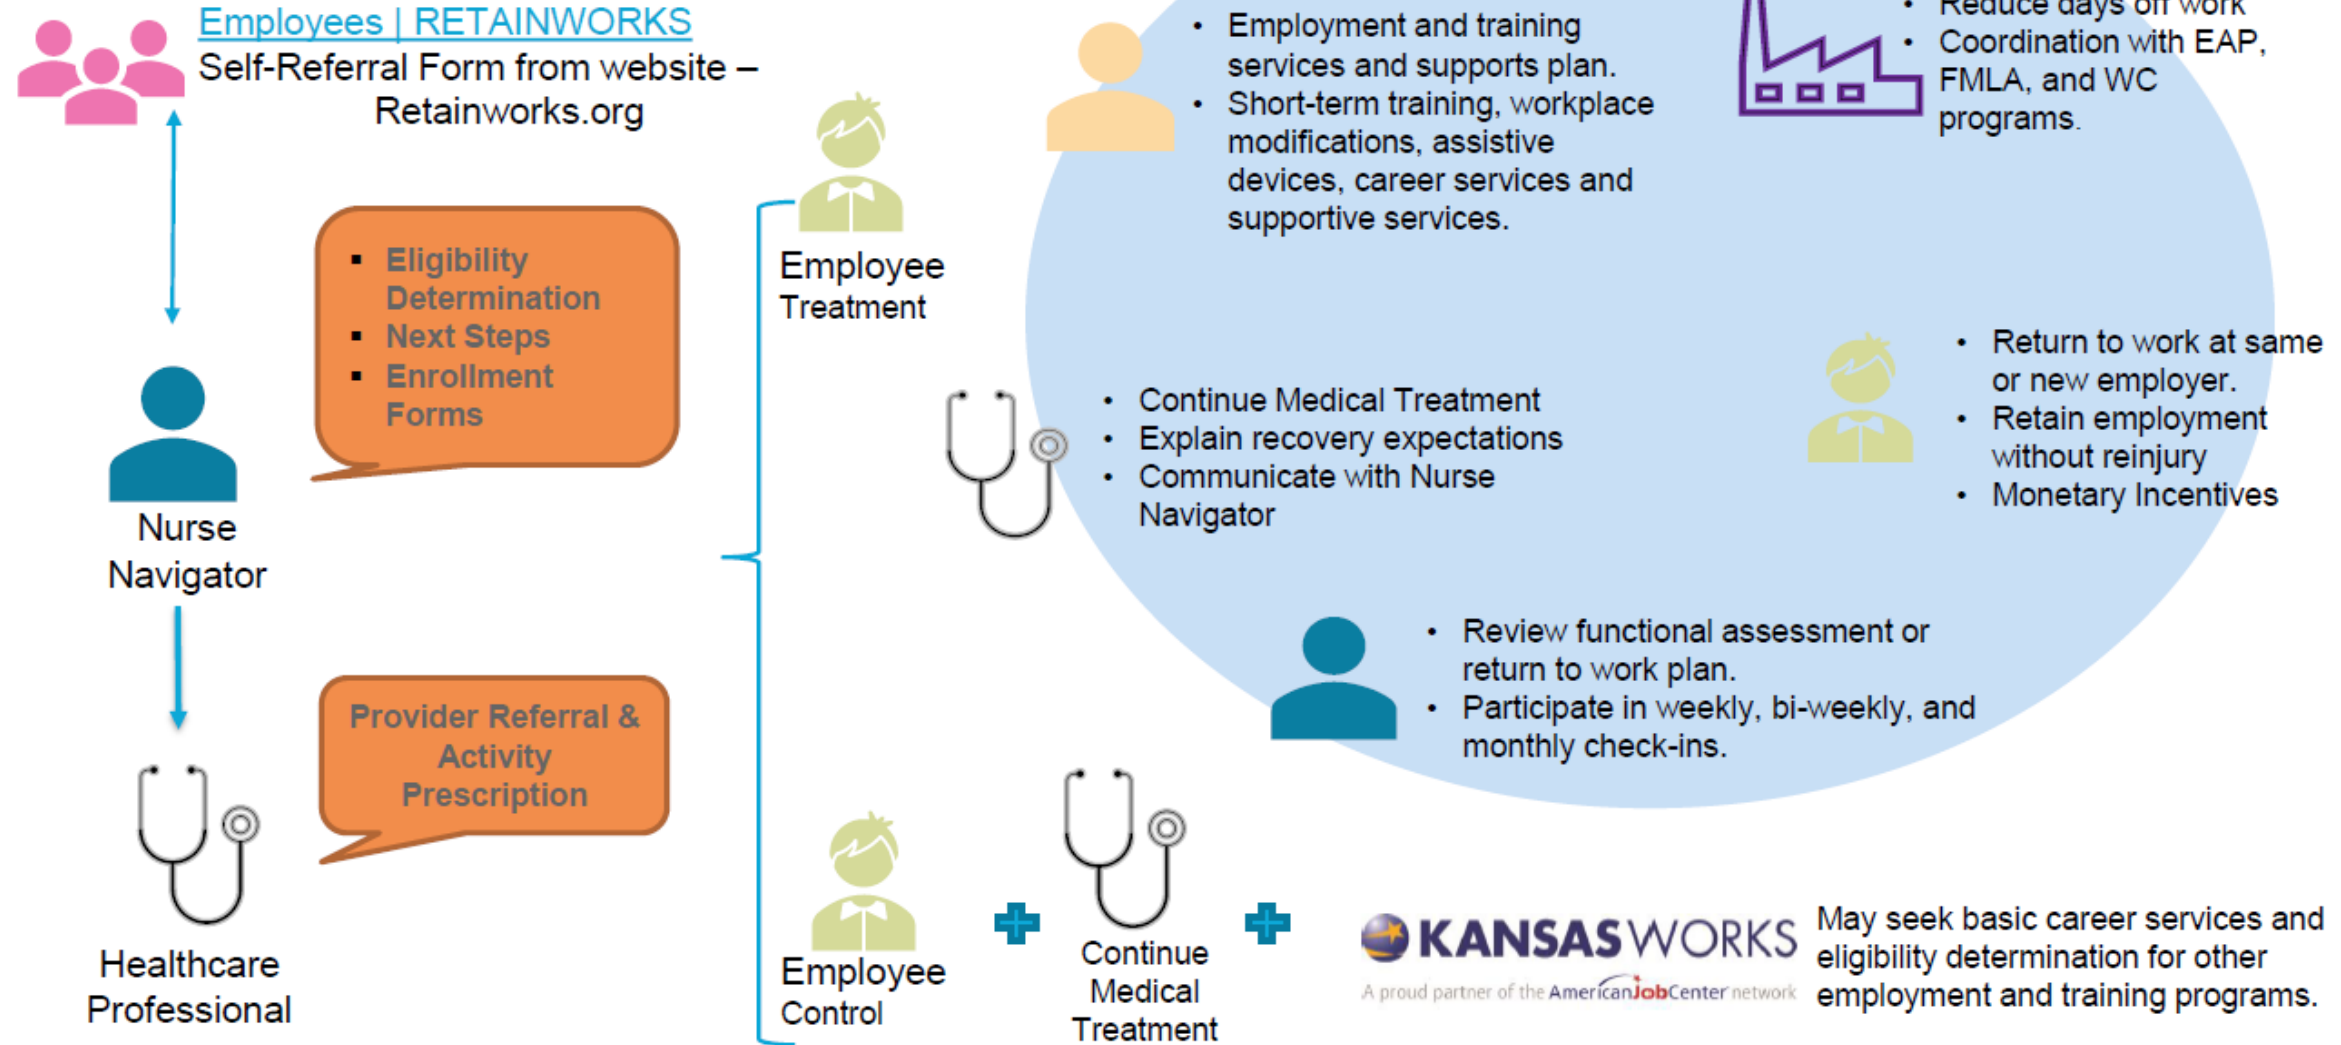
Employees | RETAINWORKS
Self-Referral Form from website – Retainworks.org

- Eligibility Determination
- Next Steps
- Enrollment Forms

Nurse Navigator

Provider Referral & Activity Prescription

Healthcare Professional

Employee Treatment

- Employment and training services and supports plan.
- Short-term training, workplace modifications, assistive devices, career services and supportive services.

- Reduce days off work
- Coordination with EAP, FMLA, and WC programs.

- Continue Medical Treatment
- Explain recovery expectations
- Communicate with Nurse Navigator

- Return to work at same or new employer.
- Retain employment without reinjury
- Monetary Incentives

- Review functional assessment or return to work plan.
- Participate in weekly, bi-weekly, and monthly check-ins.

Employee Control

Continue Medical Treatment

KANSASWORKS
A proud partner of the AmericanJobCenter network

May seek basic career services and eligibility determination for other employment and training programs.